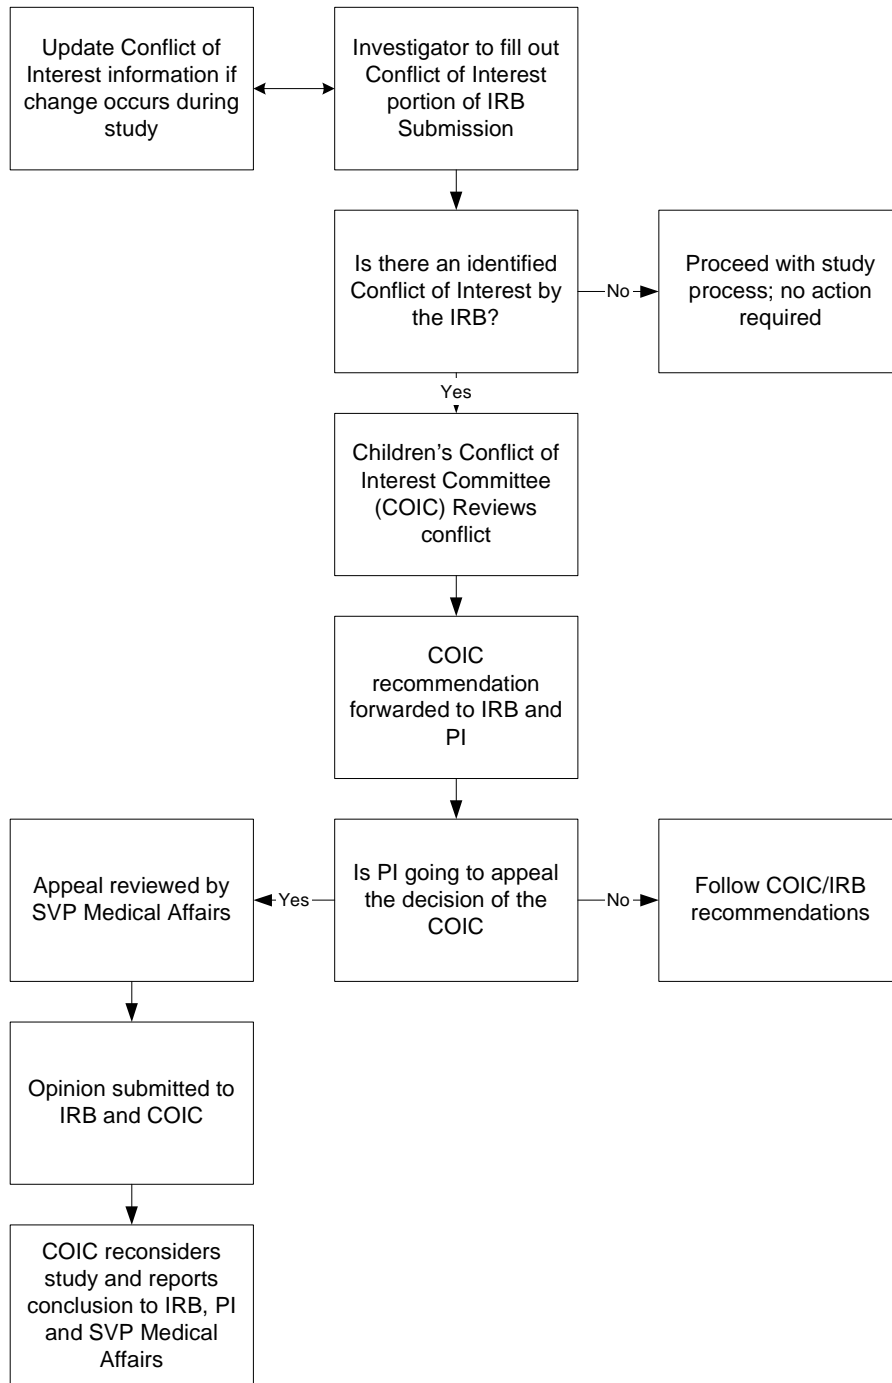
Update Conflict of Interest information if change occurs during study

Investigator to fill out Conflict of Interest portion of IRB Submission

Is there an identified Conflict of Interest by the IRB?

No

Proceed with study process; no action required

Yes

Children's Conflict of Interest Committee (COIC) Reviews conflict

COIC recommendation forwarded to IRB and PI

Appeal reviewed by SVP Medical Affairs

Yes

Is PI going to appeal the decision of the COIC

No

Follow COIC/IRB recommendations

Opinion submitted to IRB and COIC

COIC reconsiders study and reports conclusion to IRB, PI and SVP Medical Affairs